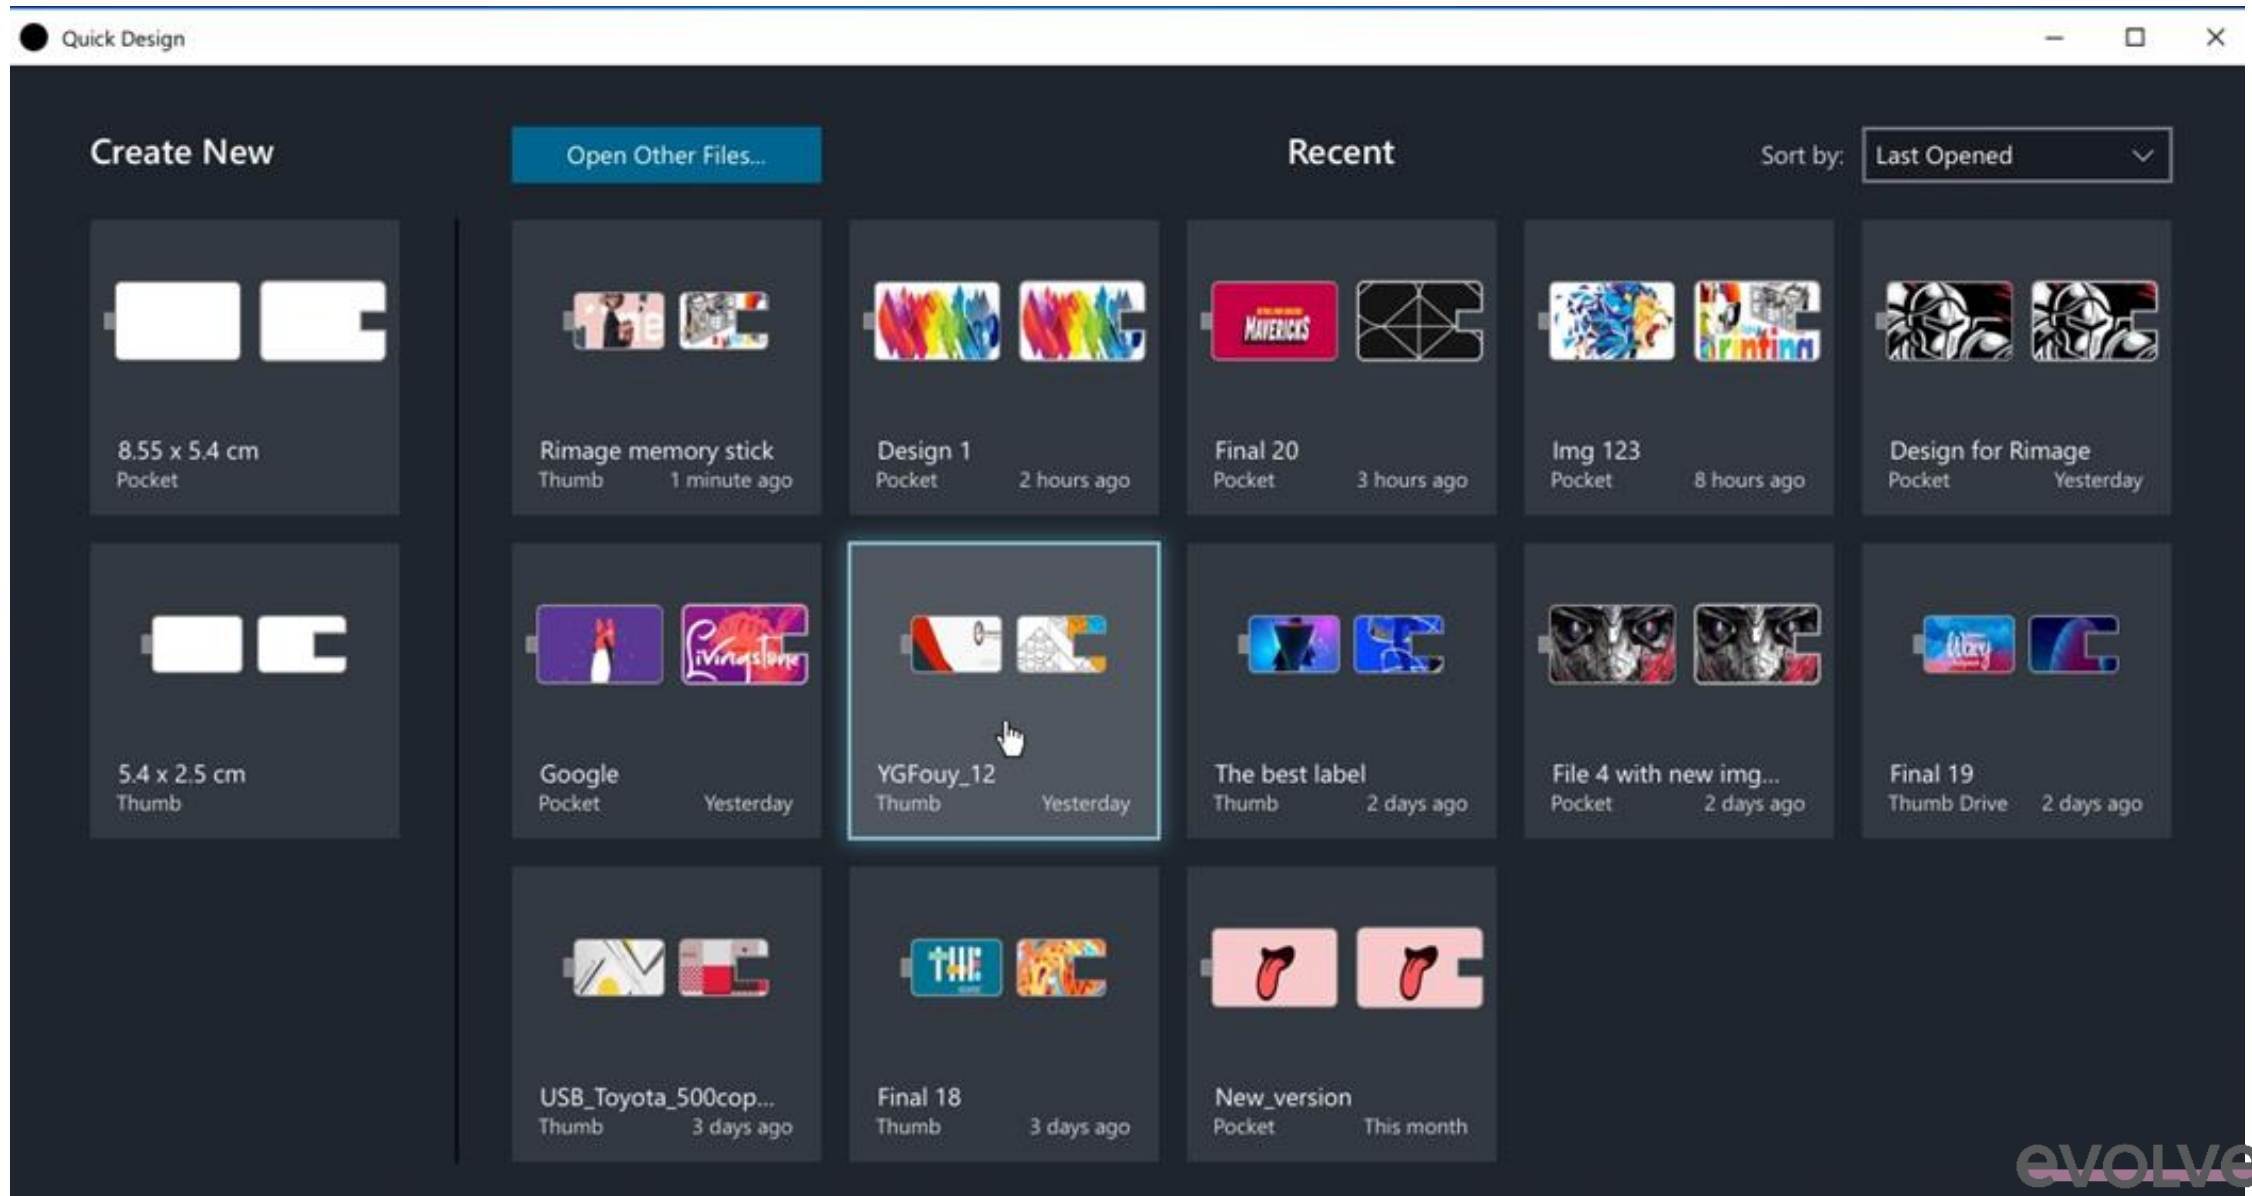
Quick Design

Create New

Open Other Files...

Recent

Sort by: Last Opened

8.55 x 5.4 cm
Pocket

5.4 x 2.5 cm
Thumb

Rimage memory stick
Thumb 1 minute ago

Design 1
Pocket 2 hours ago

Final 20
Pocket 3 hours ago

Img 123
Pocket 8 hours ago

Design for Rimage
Pocket Yesterday

Google
Pocket Yesterday

YGFouy_12
Thumb Yesterday

The best label
Thumb 2 days ago

File 4 with new img...
Pocket 2 days ago

Final 19
Thumb Drive 2 days ago

USB_Toyota_500cop...
Thumb 3 days ago

Final 18
Thumb 3 days ago

New_version
Pocket This month

evolve